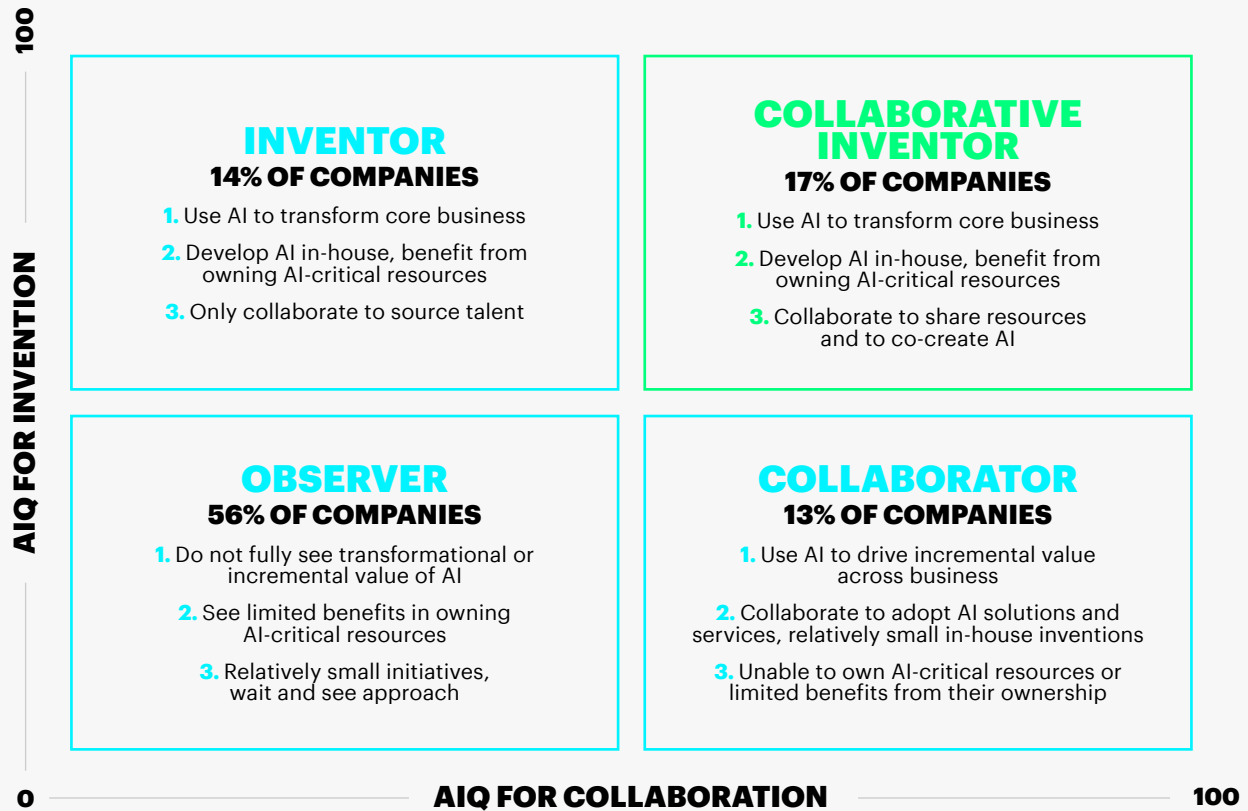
100

AIQ FOR INVENTION

INVENTOR
14% OF COMPANIES
1. Use AI to transform core business
2. Develop AI in-house, benefit from owning AI-critical resources
3. Only collaborate to source talent

COLLABORATIVE INVENTOR
17% OF COMPANIES
1. Use AI to transform core business
2. Develop AI in-house, benefit from owning AI-critical resources
3. Collaborate to share resources and to co-create AI

OBSERVER
56% OF COMPANIES
1. Do not fully see transformational or incremental value of AI
2. See limited benefits in owning AI-critical resources
3. Relatively small initiatives, wait and see approach

COLLABORATOR
13% OF COMPANIES
1. Use AI to drive incremental value across business
2. Collaborate to adopt AI solutions and services, relatively small in-house inventions
3. Unable to own AI-critical resources or limited benefits from their ownership

0

AIQ FOR COLLABORATION

100